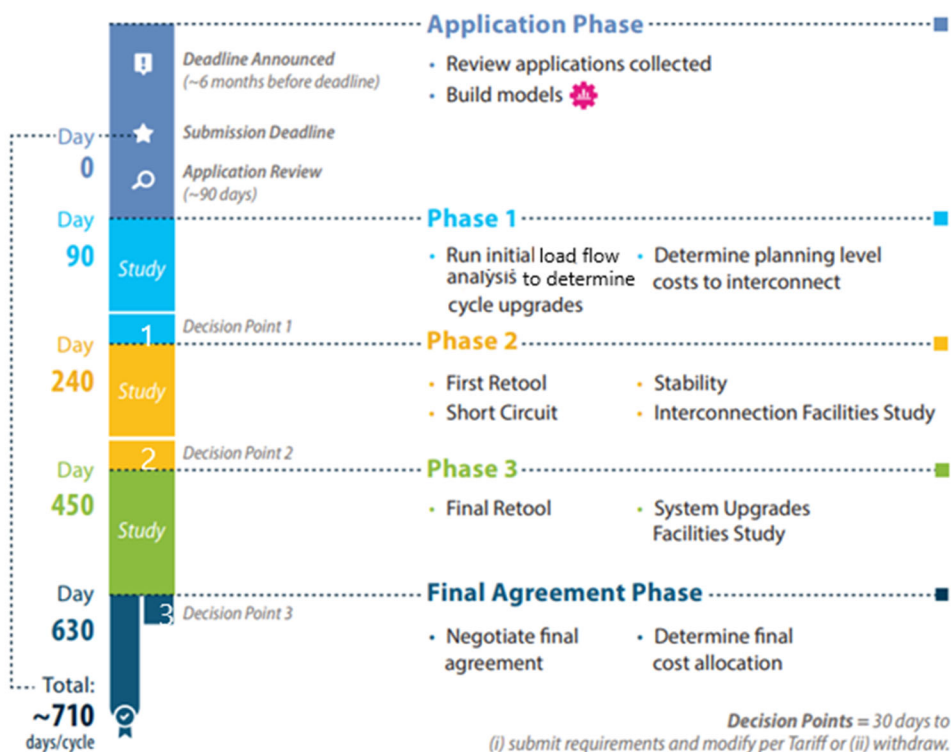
Application Phase

Deadline Announced
(~6 months before deadline)

• Review applications collected
• Build models

Day 0

Submission Deadline

Application Review
(~90 days)

Day 90

Phase 1

Study

• Run initial load flow analysis to determine cycle upgrades
• Determine planning level costs to interconnect

1 Decision Point 1

Day 240

Phase 2

Study

• First Retool
• Short Circuit
• Stability
• Interconnection Facilities Study

2 Decision Point 2

Day 450

Phase 3

Study

• Final Retool
• System Upgrades Facilities Study

Day 630

Final Agreement Phase

3 Decision Point 3

• Negotiate final agreement
• Determine final cost allocation

Total:
~710
days/cycle

Decision Points = 30 days to
(i) submit requirements and modify per Tariff or (ii) withdraw